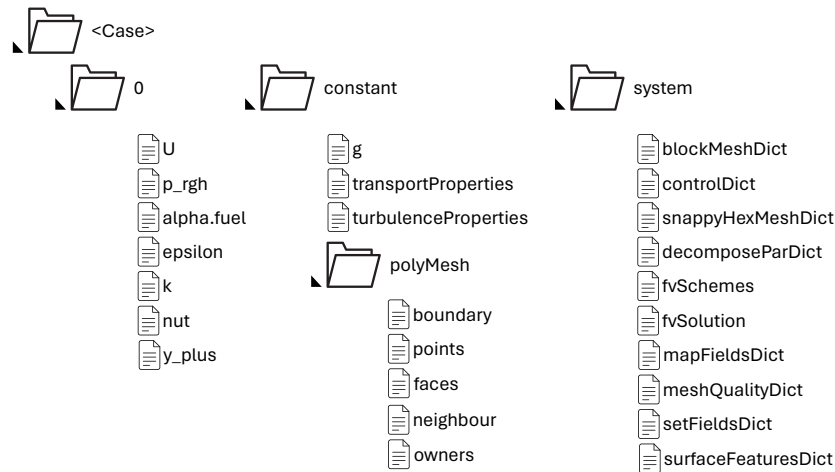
<Case>

0

U
p_rgh
alpha.fuel
epsilon
k
nut
y_plus

constant

g
transportProperties
turbulenceProperties

polyMesh

boundary
points
faces
neighbour
owners

system

blockMeshDict
controlDict
snappyHexMeshDict
decomposeParDict
fvSchemes
fvSolution
mapFieldsDict
meshQualityDict
setFieldsDict
surfaceFeaturesDict